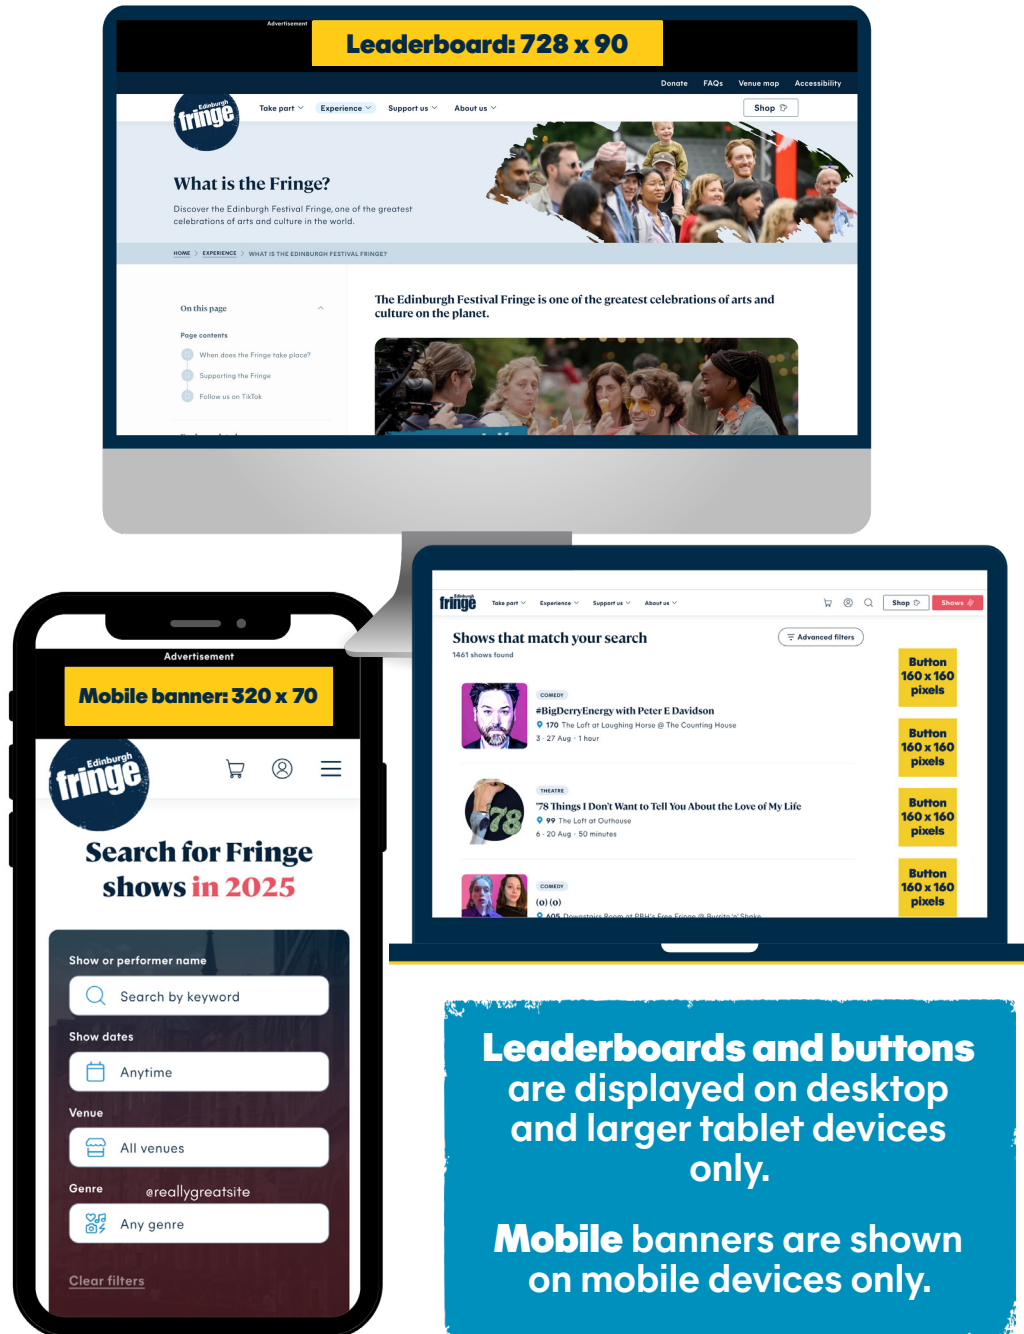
Advertisement

Leaderboard: 728 x 90

Donate FAQs Venue map Accessibility

Edinburgh fringe

Take part Experience Support us About us

Shop

What is the Fringe?

Discover the Edinburgh Festival Fringe, one of the greatest celebrations of arts and culture in the world.

HOME > EXPERIENCE > WHAT IS THE EDINBURGH FESTIVAL FRINGE?

On this page

Page contents

When does the Fringe take place?

Supporting the Fringe

Follow us on TikTok

The Edinburgh Festival Fringe is one of the greatest celebrations of arts and culture on the planet.

Advertisement

Mobile banner: 320 x 70

Edinburgh fringe

Search for Fringe shows in 2025

Show or performer name

Search by keyword

Show dates

Anytime

Venue

All venues

Genre

@reallygreatsite

Any genre

Clear filters

fringe

Take part Experience Support us About us

Shop Shows

Shows that match your search

1461 shows found

Advanced filters

COMEDY

#BigDerryEnergy with Peter E Davidson

170 The Loft at Laughing Horse @ The Counting House

3 - 27 Aug · 1 hour

THEATRE

'78 Things I Don't Want to Tell You About the Love of My Life

99 The Loft at Outhouse

6 - 20 Aug · 50 minutes

COMEDY

(o) (o)

405 Downstairs Room at PBH's Free Fringe @ Burrito 'n' Shake

Button 160 x 160 pixels

Button 160 x 160 pixels

Button 160 x 160 pixels

Button 160 x 160 pixels

Leaderboards and buttons are displayed on desktop and larger tablet devices only.

Mobile banners are shown on mobile devices only.